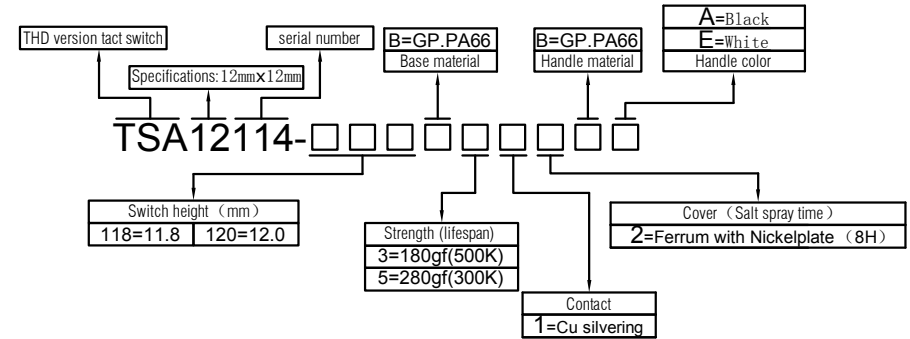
THD version tact switch

Specifications: 12mm x 12mm

serial number

B=GP.PA66
Base material

B=GP.PA66
Handle material

A=Black
E=White
Handle color

TSA12114-□□□□□□□□□

Switch height（mm）

| 118=11.8 | 120=12.0 |
|---|---|

Strength (lifespan)
3=180gf(500K)
5=280gf(300K)

Contact
1=Cu silvering

Cover（Salt spray time）
2=Ferrum with Nickelplate（8H）